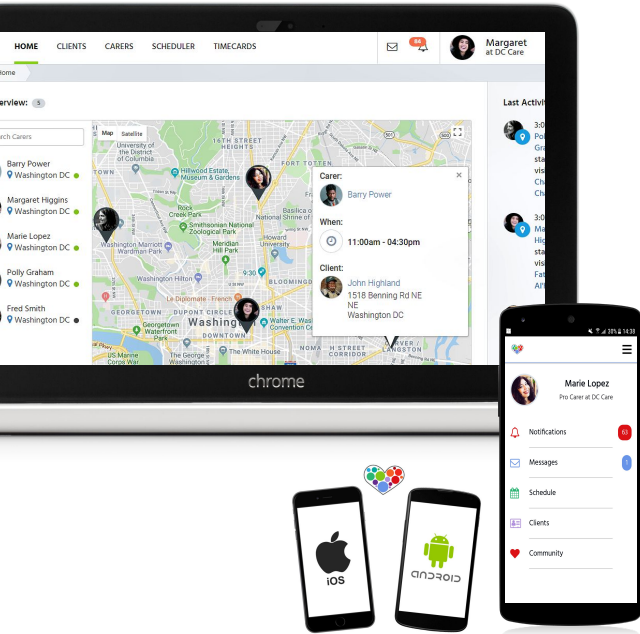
HOME CLIENTS CARERS SCHEDULER TIMECARDS

84

Margaret
at DC Care

Home

erview: 5

rch Carers

Barry Power
Washington DC

Margaret Higgins
Washington DC

Marie Lopez
Washington DC

Polly Graham
Washington DC

Fred Smith
Washington DC

Map Satellite

Carer:
Barry Power

When:
11:00am - 04:30pm

Client:
John Highland
1518 Benning Rd NE
NE
Washington DC

Last Activi

chrome

Marie Lopez
Pro Carer at DC Care

Notifications 63

Messages 1

Schedule

Clients

Community

iOS

ANDROID